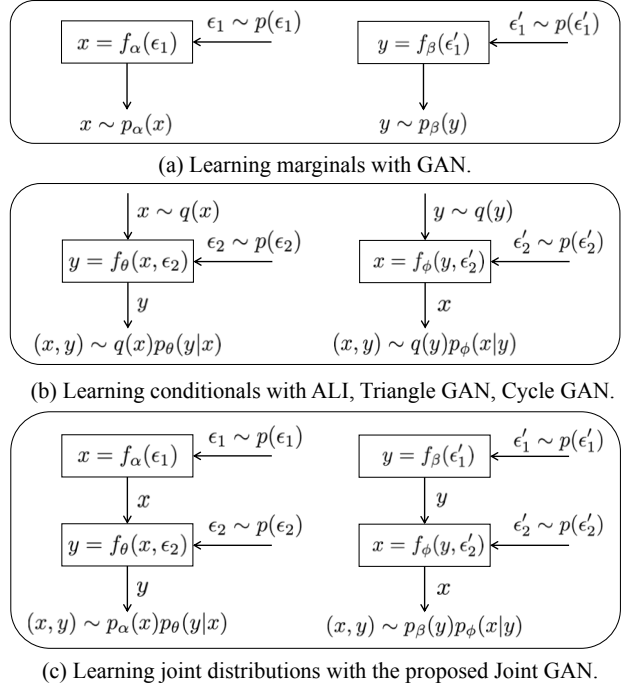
$x = f_\alpha(\epsilon_1)$ $\epsilon_1 \sim p(\epsilon_1)$

$x \sim p_\alpha(x)$

$y = f_\beta(\epsilon_1')$ $\epsilon_1' \sim p(\epsilon_1')$

$y \sim p_\beta(y)$

(a) Learning marginals with GAN.

$x \sim q(x)$

$y = f_\theta(x, \epsilon_2)$ $\epsilon_2 \sim p(\epsilon_2)$

$y$

$(x, y) \sim q(x)p_\theta(y|x)$

$y \sim q(y)$

$x = f_\phi(y, \epsilon_2')$ $\epsilon_2' \sim p(\epsilon_2')$

$x$

$(x, y) \sim q(y)p_\phi(x|y)$

(b) Learning conditionals with ALI, Triangle GAN, Cycle GAN.

$x = f_\alpha(\epsilon_1)$ $\epsilon_1 \sim p(\epsilon_1)$

$x$

$y = f_\theta(x, \epsilon_2)$ $\epsilon_2 \sim p(\epsilon_2)$

$y$

$(x, y) \sim p_\alpha(x)p_\theta(y|x)$

$y = f_\beta(\epsilon_1')$ $\epsilon_1' \sim p(\epsilon_1')$

$y$

$x = f_\phi(y, \epsilon_2')$ $\epsilon_2' \sim p(\epsilon_2')$

$x$

$(x, y) \sim p_\beta(y)p_\phi(x|y)$

(c) Learning joint distributions with the proposed Joint GAN.